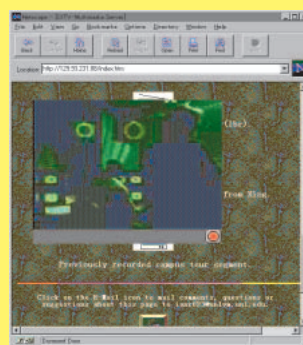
Netscape - [UTTV Multimedia Server]

File Edit View Go Bookmarks Options Directory Window Help

Back Forward Home Reload Images Open Print Find Stop

Location: http://129.93.231.90/index.htm

(Ike).

from Nine

Previously recorded campus tour segment.

Click on the E-Mail icon to mail comments, questions or suggestions about this page to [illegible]@unlinfo.unl.edu

Document: Done